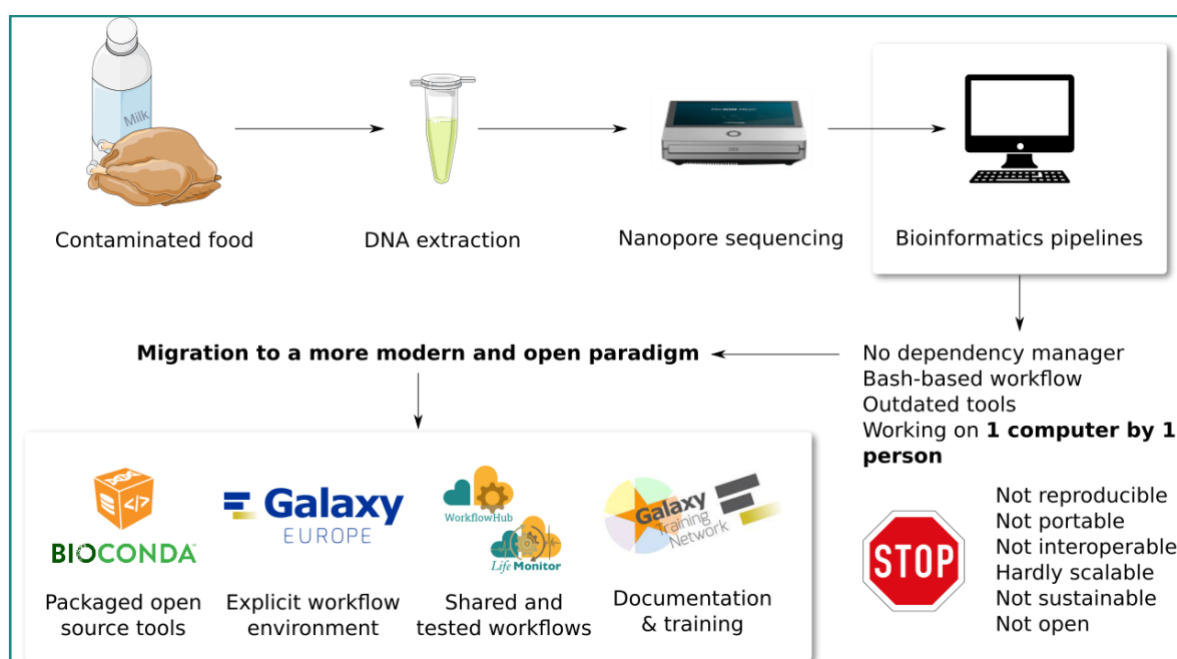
Milk

Contaminated food

DNA extraction

Nanopore sequencing

Bioinformatics pipelines

**Migration to a more modern and open paradigm**

No dependency manager
Bash-based workflow
Outdated tools
Working on **1 computer by 1 person**

BIOCONDA

Galaxy EUROPE

WorkflowHub

Life Monitor

Galaxy Training Network

Packaged open source tools

Explicit workflow environment

Shared and tested workflows

Documentation & training

STOP

Not reproducible
Not portable
Not interoperable
Hardly scalable
Not sustainable
Not open